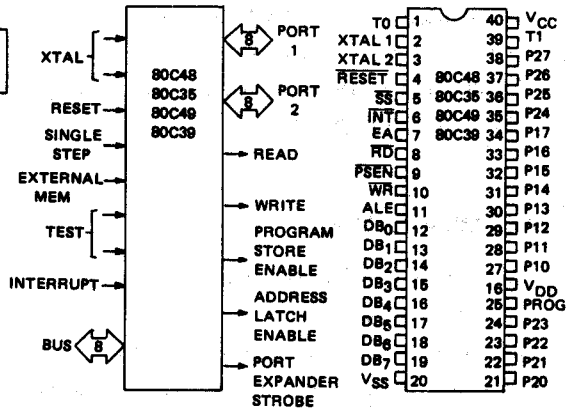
XTAL

RESET

SINGLE STEP

EXTERNAL MEM

TEST

INTERRUPT

BUS 8

80C48
80C35
80C49
80C39

8 PORT 1

8 PORT 2

READ

WRITE

PROGRAM STORE ENABLE

ADDRESS LATCH ENABLE

PORT EXPANDER STROBE

T0 1
XTAL 1 2
XTAL 2 3
$\overline{RESET}$ 4
$\overline{SS}$ 5
$\overline{INT}$ 6
EA 7
$\overline{RD}$ 8
$\overline{PSEN}$ 9
$\overline{WR}$ 10
ALE 11
$DB_0$ 12
$DB_1$ 13
$DB_2$ 14
$DB_3$ 15
$DB_4$ 16
$DB_5$ 17
$DB_6$ 18
$DB_7$ 19
$V_{SS}$ 20

80C48
80C35
80C49
80C39

40 $V_{CC}$
39 T1
38 P27
37 P26
36 P25
35 P24
34 P17
33 P16
32 P15
31 P14
30 P13
29 P12
28 P11
27 P10
26 $V_{DD}$
25 PROG
24 P23
23 P22
22 P21
21 P20